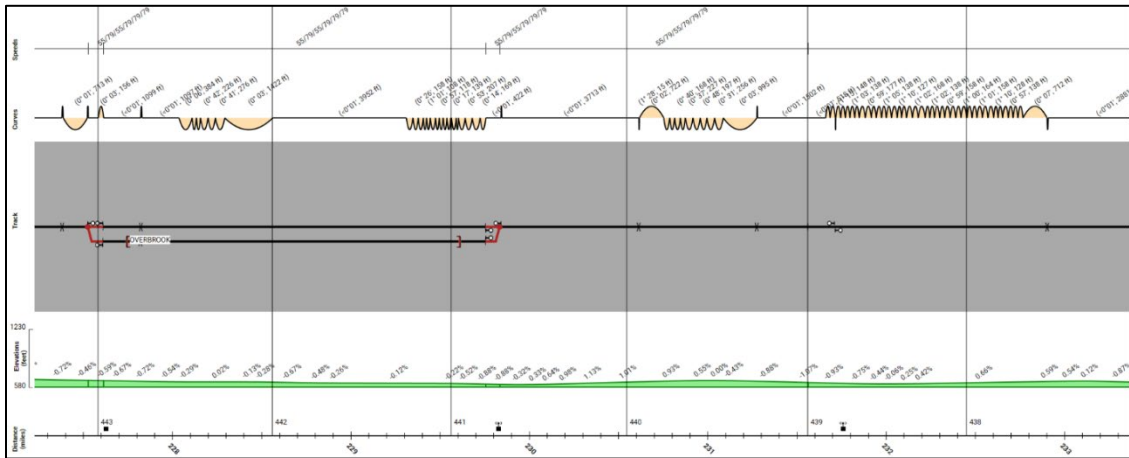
Speeds
55/79/55/79/79/79
55/79/55/79/79/79
55/79/55/79/79/79
55/79/55/79/79/79

Curves
(0°01', 713 ft)
(0°03', 156 ft)
(-0°01', 1099 ft)
(-0°01', 1073 ft)
(0°06', 284 ft)
(0°42', 226 ft)
(0°41', 276 ft)
(0°03', 1422 ft)
(-0°01', 3952 ft)
(0°26', 158 ft)
(1°07', 109 ft)
(0°17', 139 ft)
(0°53', 207 ft)
(0°14', 169 ft)
(0°01', 422 ft)
(-0°01', 3713 ft)
(1°28', 15 ft)
(0°02', 722 ft)
(0°40', 168 ft)
(0°48', 167 ft)
(0°31', 256 ft)
(0°03', 995 ft)
(-0°01', 1802 ft)
(1°03', 148 ft)
(0°59', 177 ft)
(1°05', 138 ft)
(1°10', 127 ft)
(1°02', 158 ft)
(0°59', 158 ft)
(1°00', 164 ft)
(1°01', 158 ft)
(1°10', 128 ft)
(0°57', 136 ft)
(0°07', 712 ft)
(-0°01', 2887

Track
OVERBROOK

1230
Elevations (feet)
580
-0.72%
-0.46%
-0.59%
-0.67%
-0.72%
-0.54%
-0.29%
0.02%
-0.13%
-0.28%
-0.67%
-0.48%
-0.35%
-0.12%
-0.22%
-0.52%
-0.68%
-0.88%
-0.33%
0.64%
0.98%
1.13%
1.01%
0.93%
0.50%
0.00%
-0.43%
-0.88%
-1.07%
-0.93%
-0.75%
-0.44%
-0.06%
0.25%
0.42%
0.66%
0.59%
0.54%
0.12%
-0.87%

Distance (miles)
443
442
441
440
439
438
228
229
230
231
232
233